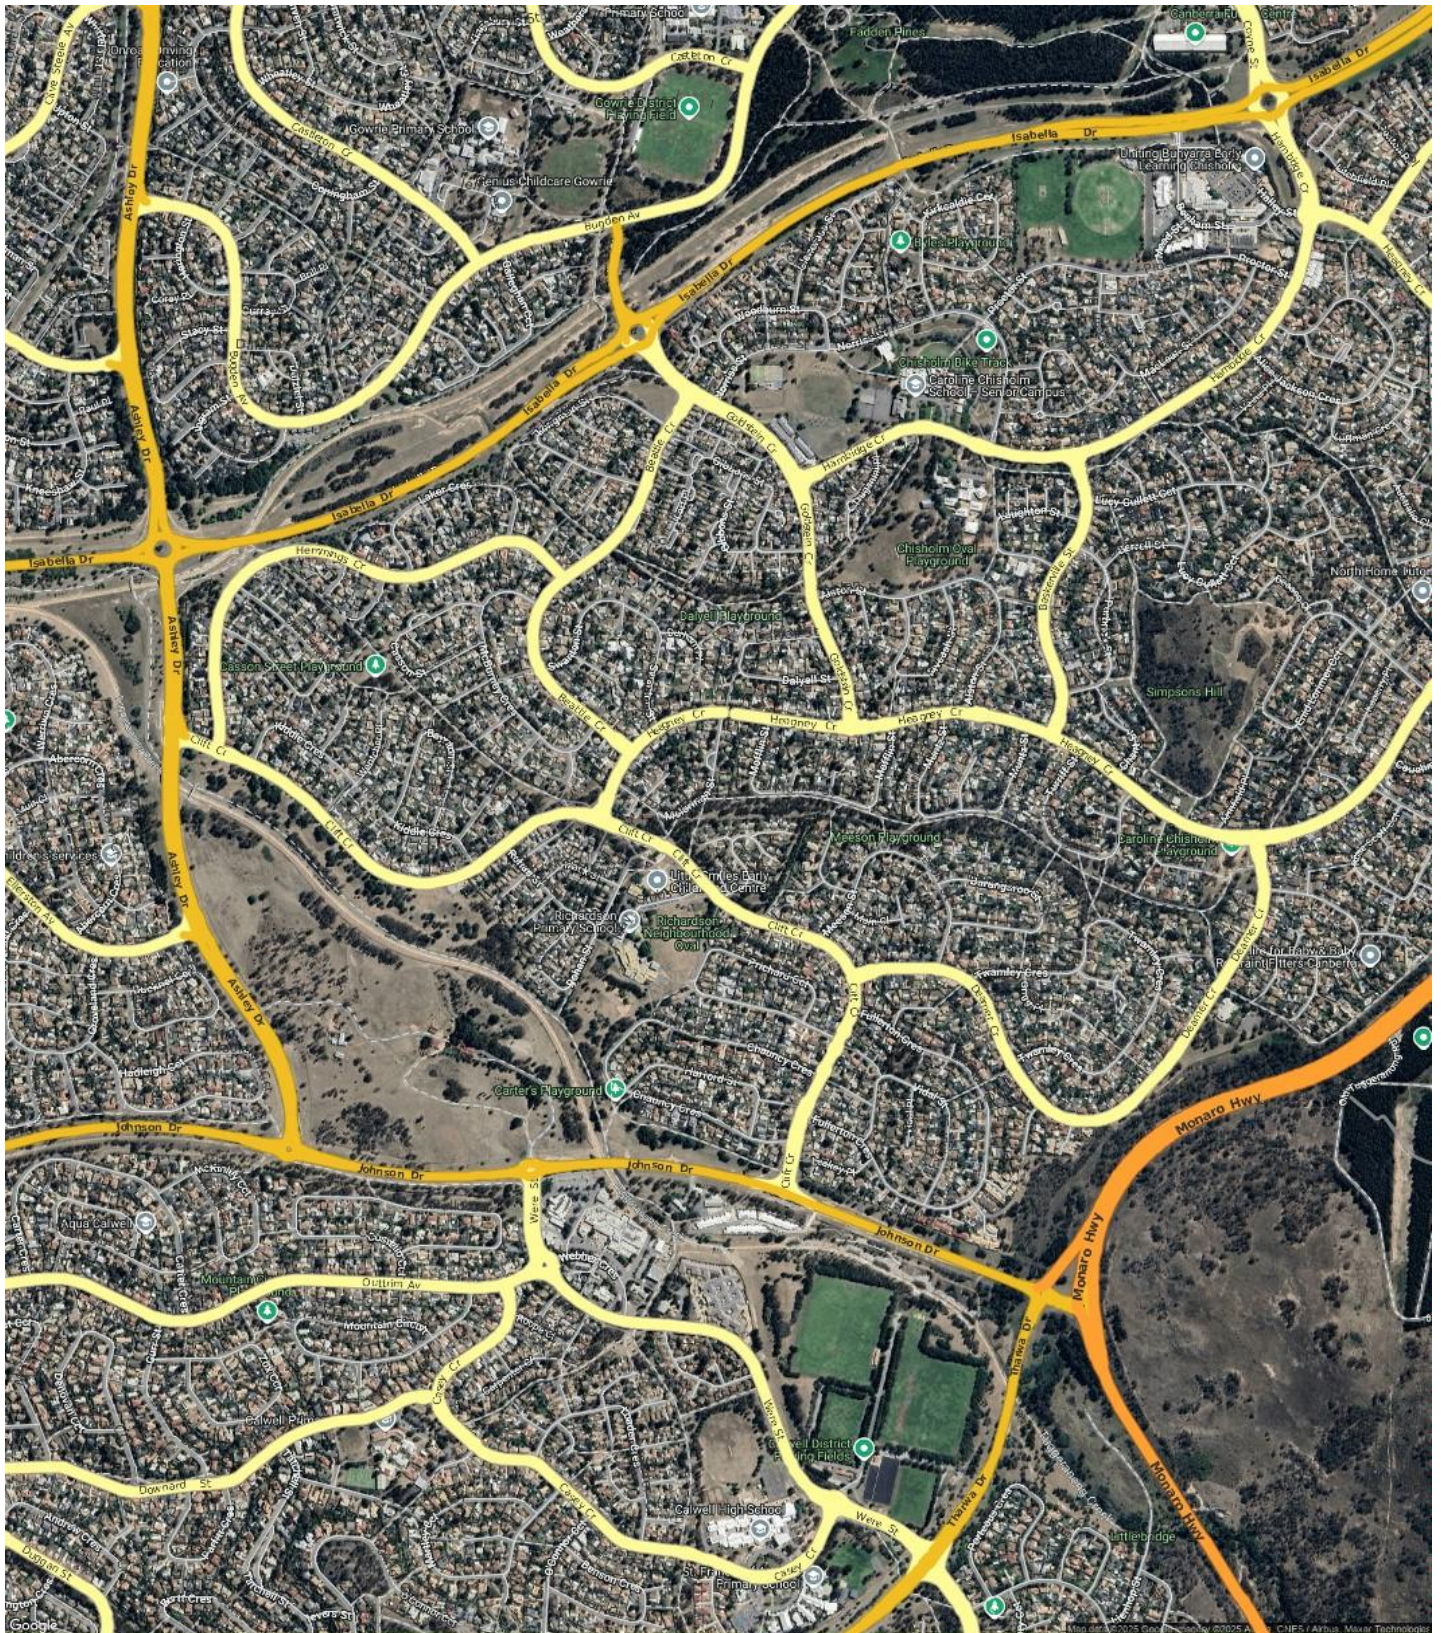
Primary School
Fadden Pines
Canberra Centre
Isabella Dr
Castleton Cr
Gowrie District Playing Field
Gowrie Primary School
Genius Childcare Gowrie
Ashley Dr
Bugden Av
Isabella Dr
Goodstart Early Learning Chisholm
Hambidge Cr
Chisholm Bike Track
Caroline Chisholm School - Senior Campus
Gilbert Cr
Hambidge Cr
Isabella Dr
Hemmings Cr
Chisholm Oval Playground
North Home Tutor
Calwell Playground
Casson Street Playground
Simpsons Hill
Heagney Cr
Heagney Cr
Heagney Cr
Cliff Cr
Keeson Playground
Caroline Chisholm Playground
Richardson Primary School
Richardson Neighbourhood Oval
Ashley Dr
Carter's Playground
Monaro Hwy
Johnson Dr
Johnson Dr
Johnson Dr
Johnson Dr
Aqua Calwell
Were St
Outtrim Av
Mountain Circuit
Calwell Primary
Calwell District Playing Fields
Tharwa Dr
Monaro Hwy
Calwell High School
Were St
Were St
Littlebridge
St Francis Primary School
Google